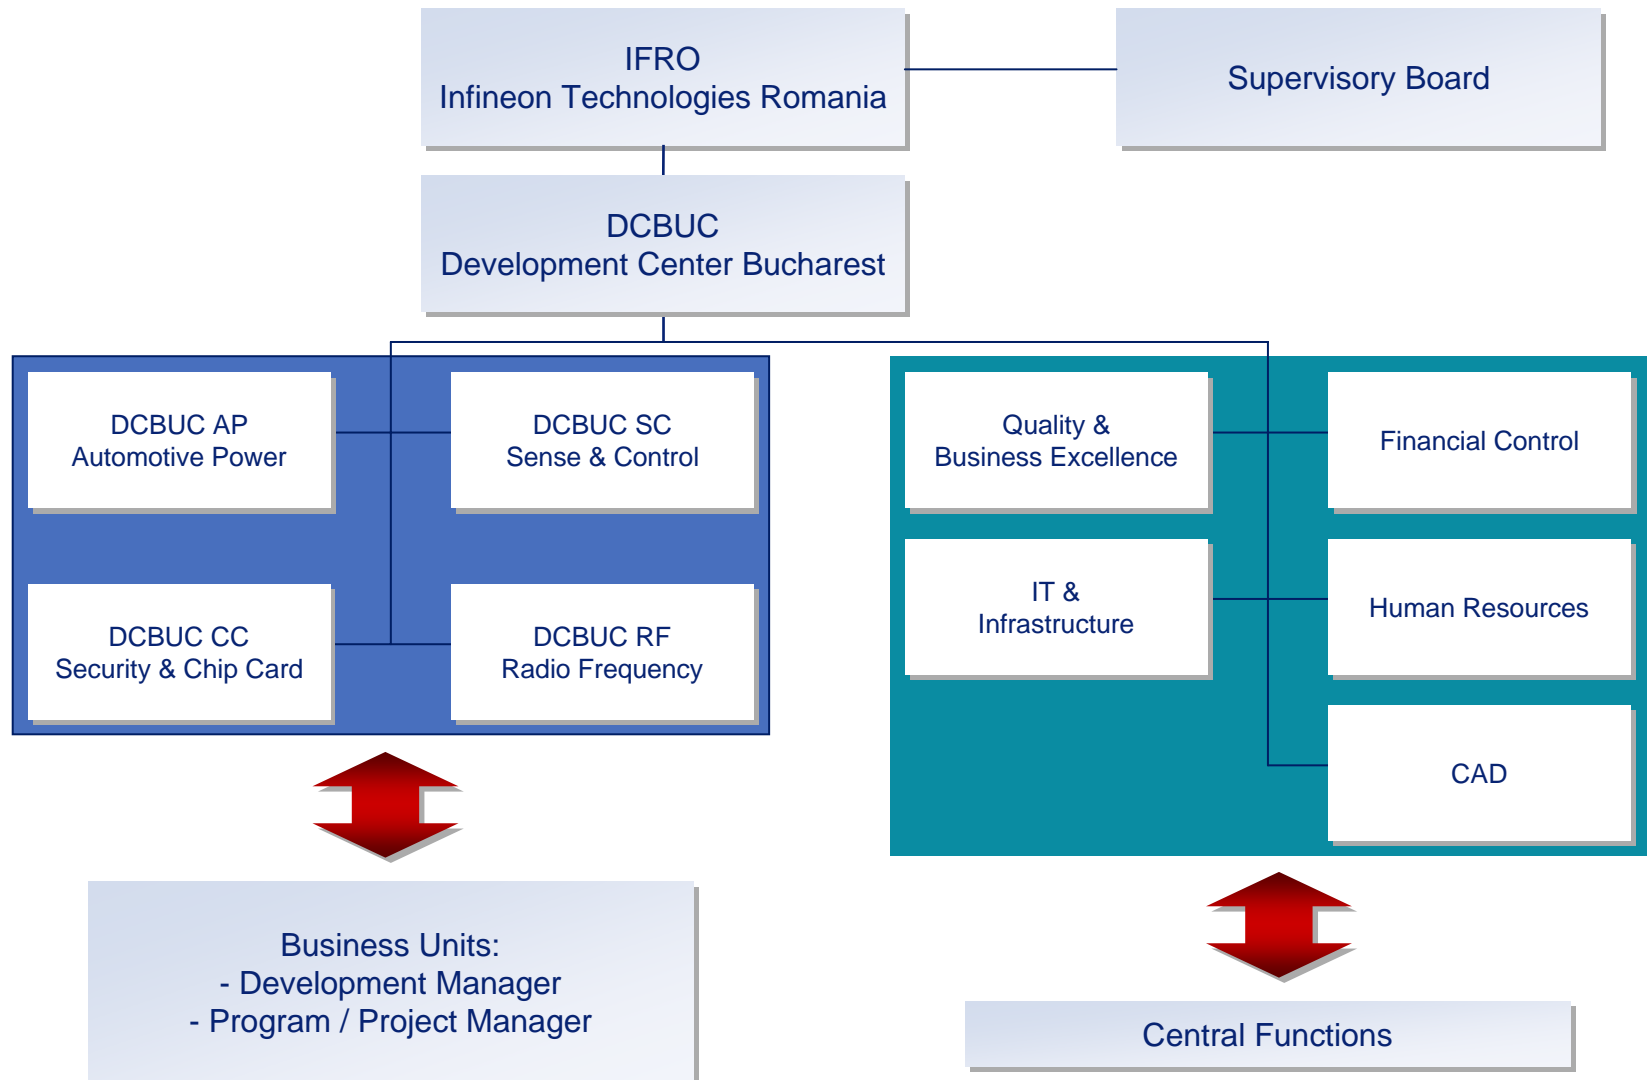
IFRO
Infineon Technologies Romania

Supervisory Board

DCBUC
Development Center Bucharest

DCBUC AP
Automotive Power

DCBUC SC
Sense & Control

DCBUC CC
Security & Chip Card

DCBUC RF
Radio Frequency

Quality &
Business Excellence

Financial Control

IT &
Infrastructure

Human Resources

CAD

Business Units:
- Development Manager
- Program / Project Manager

Central Functions